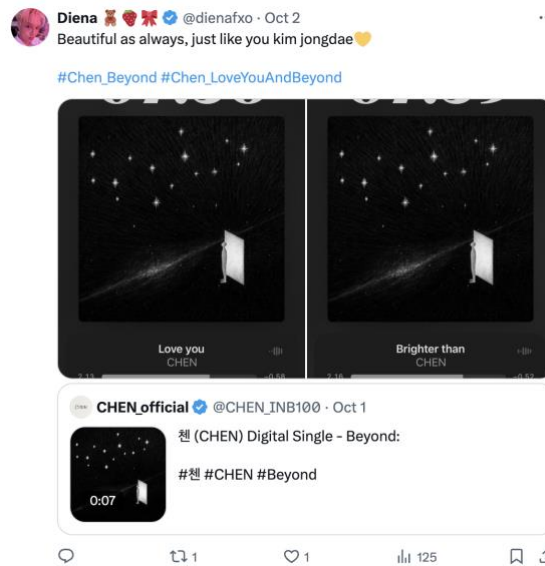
Diena 🧸🌹🎀 @dienafxo · Oct 2
Beautiful as always, just like you kim jongdae💛

#Chen_Beyond #Chen_LoveYouAndBeyond

Love you
CHEN

Brighter than
CHEN

CHEN_official @CHEN_INB100 · Oct 1
첸 (CHEN) Digital Single - Beyond:

#첸 #CHEN #Beyond

0:07

1 1 125